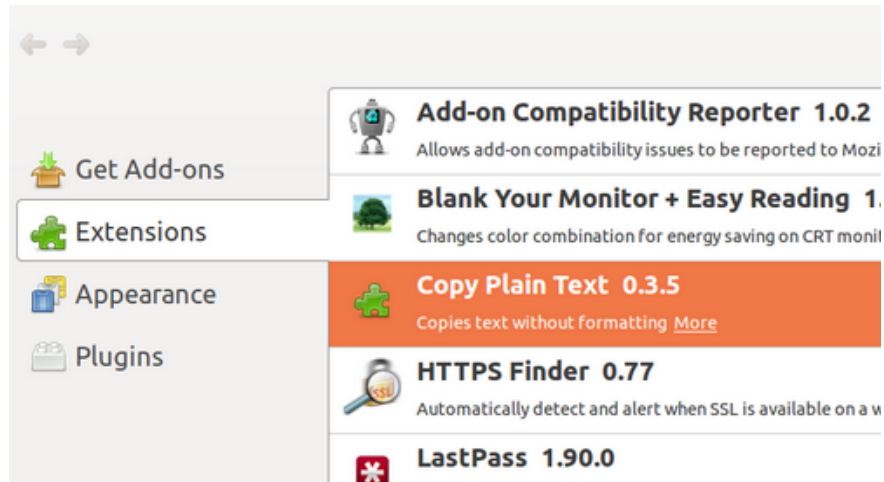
Get Add-ons

Extensions

Appearance

Plugins

Add-on Compatibility Reporter 1.0.2

Allows add-on compatibility issues to be reported to Mozi

Blank Your Monitor + Easy Reading 1.

Changes color combination for energy saving on CRT monit

Copy Plain Text 0.3.5

Copies text without formatting More

HTTPS Finder 0.77

Automatically detect and alert when SSL is available on a w

SSL

LastPass 1.90.0